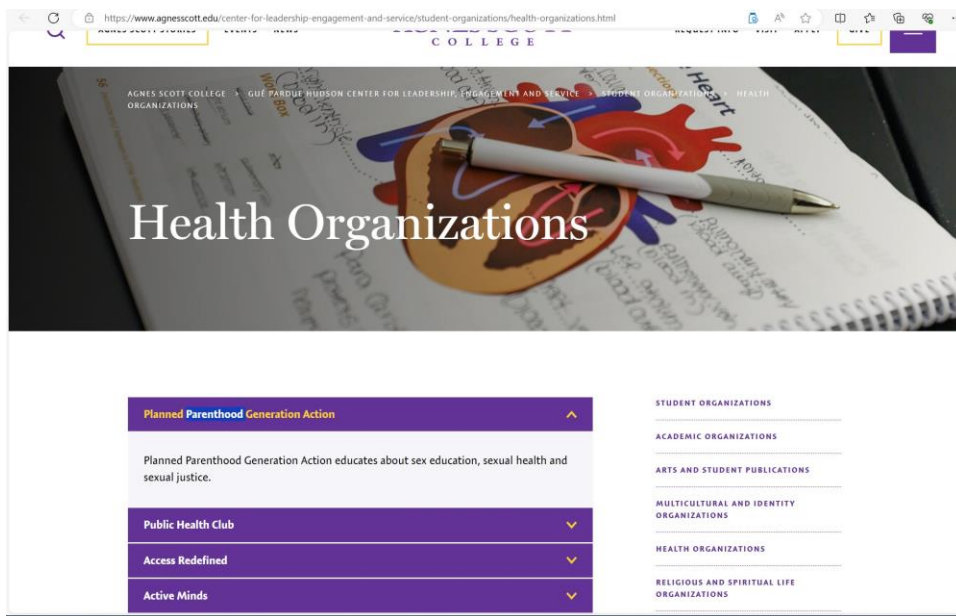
https://www.agnesscott.edu/center-for-leadership-engagement-and-service/student-organizations/health-organizations.html

AGNES SCOTT STORIES EVENTS NEWS COLLEGE REQUEST INFO VISIT APPLY GIVE

AGNES SCOTT COLLEGE > GUÉ PARDUE HUDSON CENTER FOR LEADERSHIP, ENGAGEMENT AND SERVICE > STUDENT ORGANIZATIONS > HEALTH ORGANIZATIONS

Health Organizations

Planned Parenthood Generation Action

Planned Parenthood Generation Action educates about sex education, sexual health and sexual justice.

Public Health Club

Access Redefined

Active Minds

STUDENT ORGANIZATIONS

ACADEMIC ORGANIZATIONS

ARTS AND STUDENT PUBLICATIONS

MULTICULTURAL AND IDENTITY ORGANIZATIONS

HEALTH ORGANIZATIONS

RELIGIOUS AND SPIRITUAL LIFE ORGANIZATIONS